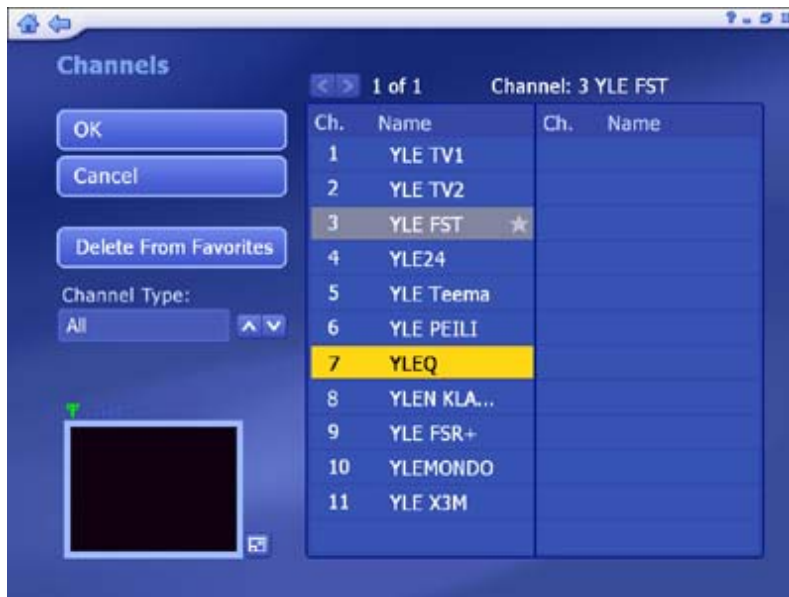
? _ ⧉ ✕

Channels

OK

Cancel

Delete From Favorites

Channel Type:

All

1 of 1

Channel: 3 YLE FST

| Ch. | Name |
|---|---|
| 1 | YLE TV1 |
| 2 | YLE TV2 |
| 3 | YLE FST |
| 4 | YLE24 |
| 5 | YLE Teema |
| 6 | YLE PEILI |
| 7 | YLEQ |
| 8 | YLEN KLA... |
| 9 | YLE FSR+ |
| 10 | YLEMONDO |
| 11 | YLE X3M |

| Ch. | Name |
|---|---|